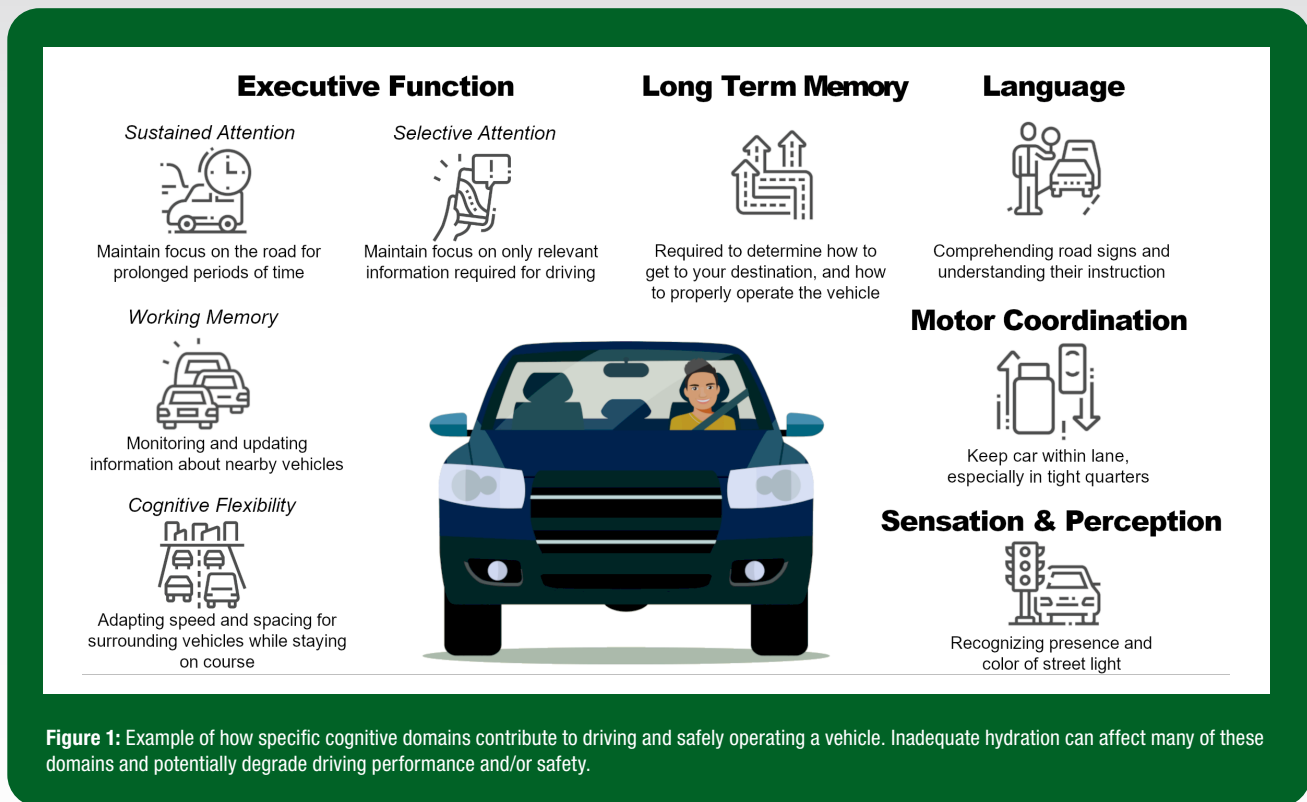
Executive Function

Sustained Attention

Maintain focus on the road for prolonged periods of time

Selective Attention

Maintain focus on only relevant information required for driving

Long Term Memory

Required to determine how to get to your destination, and how to properly operate the vehicle

Language

Comprehending road signs and understanding their instruction

Working Memory

Monitoring and updating information about nearby vehicles

Cognitive Flexibility

Adapting speed and spacing for surrounding vehicles while staying on course

Motor Coordination

Keep car within lane, especially in tight quarters

Sensation & Perception

Recognizing presence and color of street light

**Figure 1:** Example of how specific cognitive domains contribute to driving and safely operating a vehicle. Inadequate hydration can affect many of these domains and potentially degrade driving performance and/or safety.